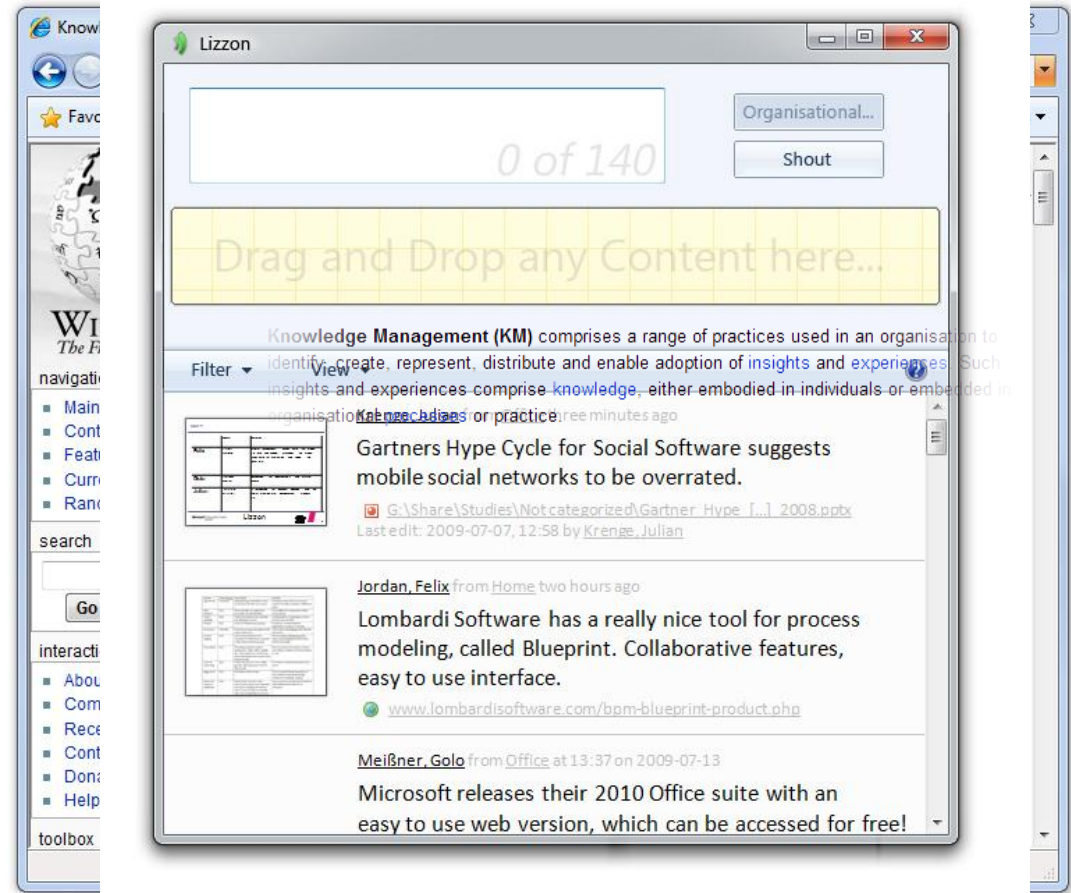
Knowl

Favo

navigati
Main
Cont
Featu
Curr
Rand

search

Go

interacti
Abou
Com
Rece
Cont
Dona
Help

toolbox

Lizzon

0 of 140

Organisational...

Shout

Drag and Drop any Content here...

Knowledge Management (KM) comprises a range of practices used in an organisation to identify, create, represent, distribute and enable adoption of insights and experiences. Such insights and experiences comprise knowledge, either embodied in individuals or embedded in organisational processes or practice.

Filter ▾ View ▾

Krenge, Julian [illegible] three minutes ago

Gartners Hype Cycle for Social Software suggests mobile social networks to be overrated.

G:\Share\Studies\Not categorized\Gartner_Hype_[...]_2008.pptx
Last edit: 2009-07-07, 12:58 by Krenge, Julian

Jordan, Felix from Home two hours ago

Lombardi Software has a really nice tool for process modeling, called Blueprint. Collaborative features, easy to use interface.

www.lombardisoftware.com/bpm-blueprint-product.php

Meißner, Golo from Office at 13:37 on 2009-07-13

Microsoft releases their 2010 Office suite with an easy to use web version, which can be accessed for free!